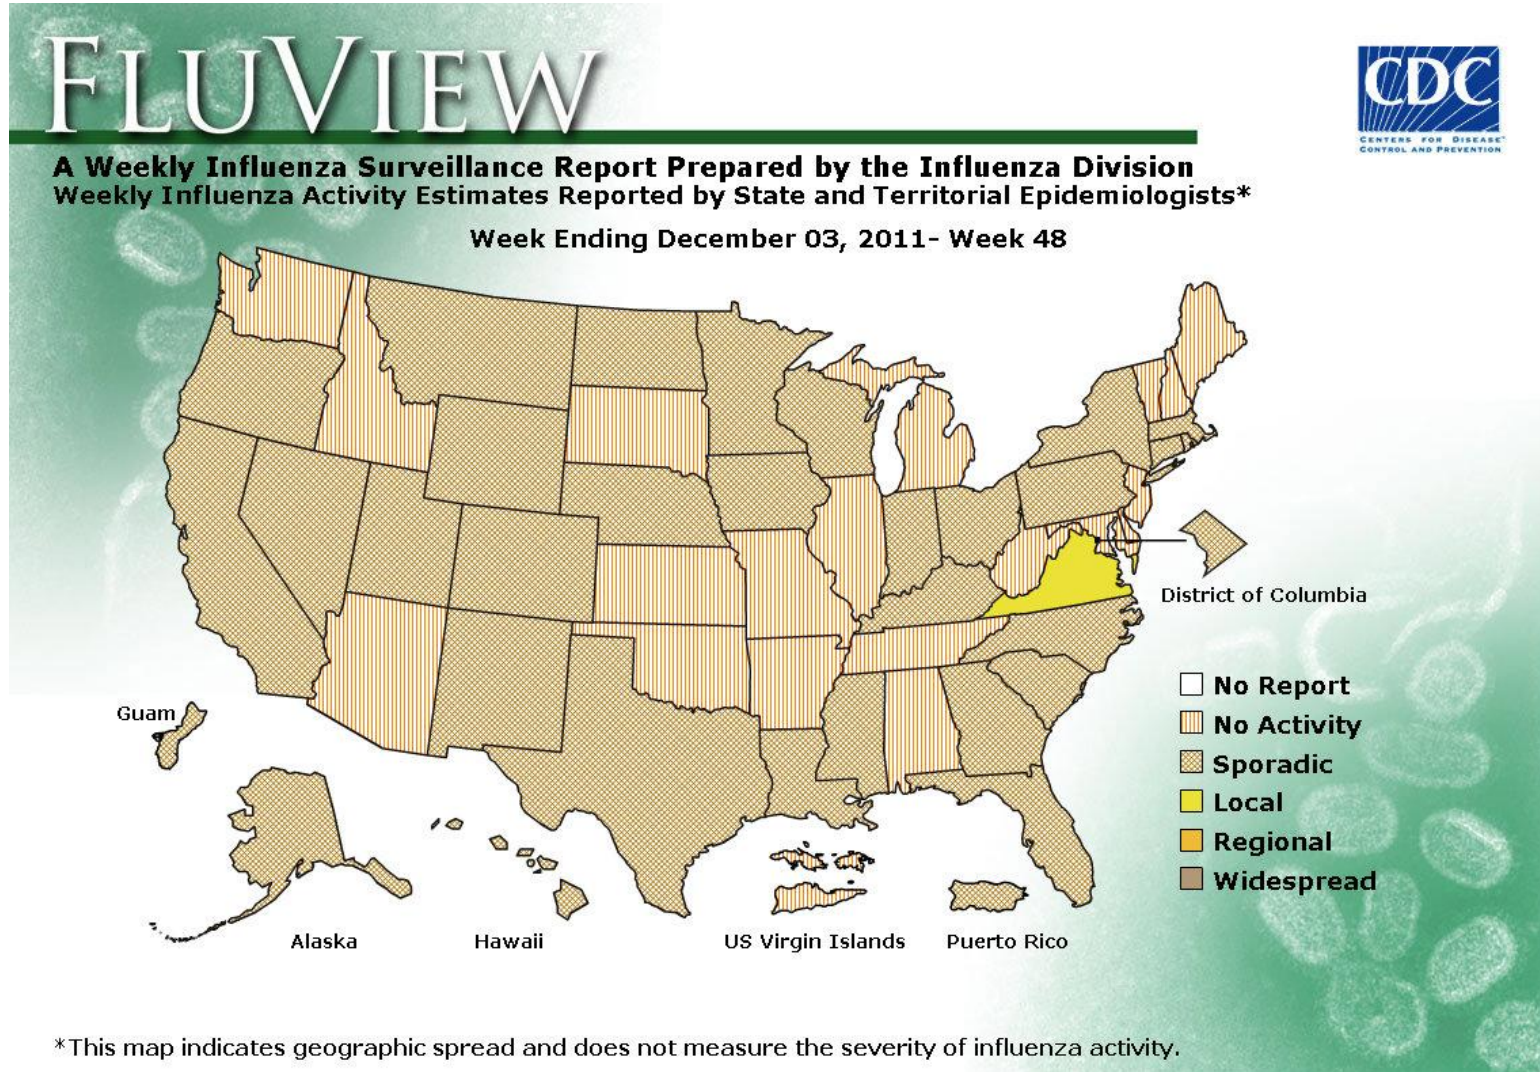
FLUVIEW

CDC
CENTERS FOR DISEASE CONTROL AND PREVENTION

A Weekly Influenza Surveillance Report Prepared by the Influenza Division
Weekly Influenza Activity Estimates Reported by State and Territorial Epidemiologists*

Week Ending December 03, 2011- Week 48

District of Columbia

Guam

No Report
No Activity
Sporadic
Local
Regional
Widespread

Alaska
Hawaii
US Virgin Islands
Puerto Rico

*This map indicates geographic spread and does not measure the severity of influenza activity.